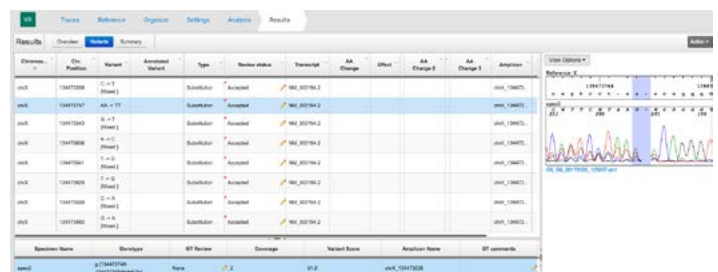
VA Traces Reference Organize Settings Analysis Results

Results Overview Variants Summary Action

| Chromos... | Chr. Position | Variant | Annotated Variant | Type | Review status | Transcript | AA Change | Effect | AA Change 2 | AA Change 3 | Amplicon |
|---|---|---|---|---|---|---|---|---|---|---|---|
| chrX | 134472558 | C > T (Mixed) | | Substitution | Accepted | NM_002184.2 | | | | | chrX_13447... |
| chrX | 134472747 | AA > TT | | Substitution | Accepted | NM_002184.2 | | | | | chrX_13447... |
| chrX | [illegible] | G > T (Mixed) | | Substitution | Accepted | NM_002184.2 | | | | | chrX_13447... |
| chrX | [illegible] | A > C (Mixed) | | Substitution | Accepted | NM_002184.2 | | | | | chrX_13447... |
| chrX | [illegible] | T > G (Mixed) | | Substitution | Accepted | NM_002184.2 | | | | | chrX_13447... |
| chrX | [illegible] | T > G (Mixed) | | Substitution | Accepted | NM_002184.2 | | | | | chrX_13447... |
| chrX | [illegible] | C > A (Mixed) | | Substitution | Accepted | NM_002184.2 | | | | | chrX_13447... |
| chrX | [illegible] | G > A (Mixed) | | Substitution | Accepted | NM_002184.2 | | | | | chrX_13447... |

| Specimen Name | Genotype | GT Review | Coverage | Variant Score | Amplicon Name | GT comments |
|---|---|---|---|---|---|---|
| spec2 | g.134472746 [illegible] | None | 2 | 61.0 | chrX_134472626 | |

View Options
Reference_X
134472748
spec2
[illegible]